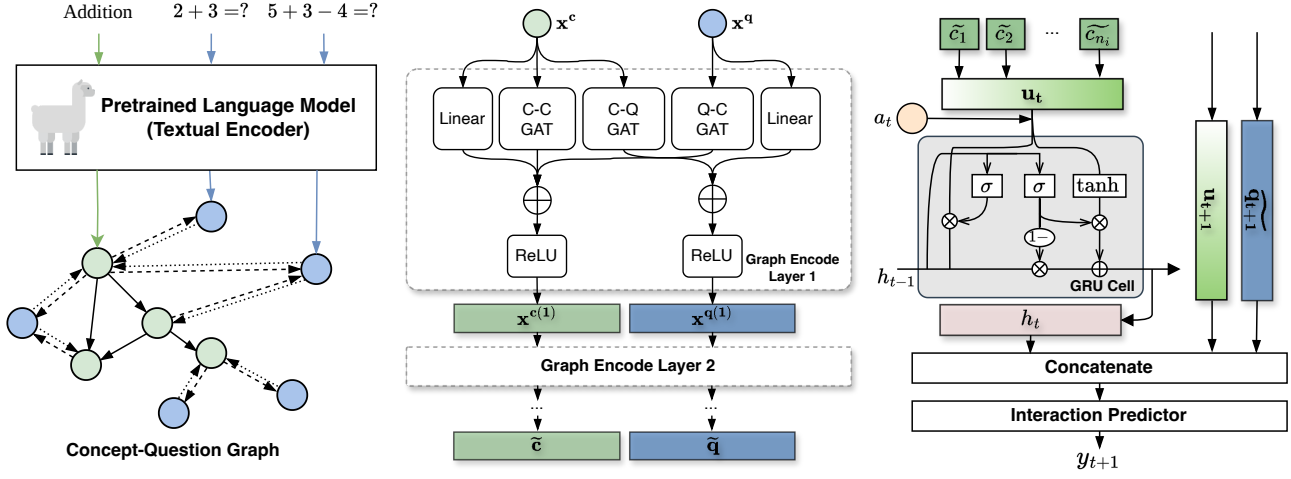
Addition $2+3=?$ $5+3-4=?$

Pretrained Language Model (Textual Encoder)

Concept-Question Graph

$\mathbf{x^c}$ $\mathbf{x^q}$

Linear
C-C GAT
C-Q GAT
Q-C GAT
Linear

$\oplus$ $\oplus$

ReLU ReLU

Graph Encode Layer 1

$\mathbf{x^{c(1)}}$ $\mathbf{x^{q(1)}}$

Graph Encode Layer 2

...
...

$\widetilde{\mathbf{c}}$ $\widetilde{\mathbf{q}}$

$\widetilde{c_1}$ $\widetilde{c_2}$ ... $\widetilde{c_{n_i}}$

$\mathbf{u_t}$

$a_t$

$\sigma$ $\sigma$ tanh

$1-$

$h_{t-1}$

GRU Cell

$h_t$

$\mathbf{u_{t+1}}$

$\widetilde{\mathbf{q}_{t+1}}$

Concatenate

Interaction Predictor

$y_{t+1}$